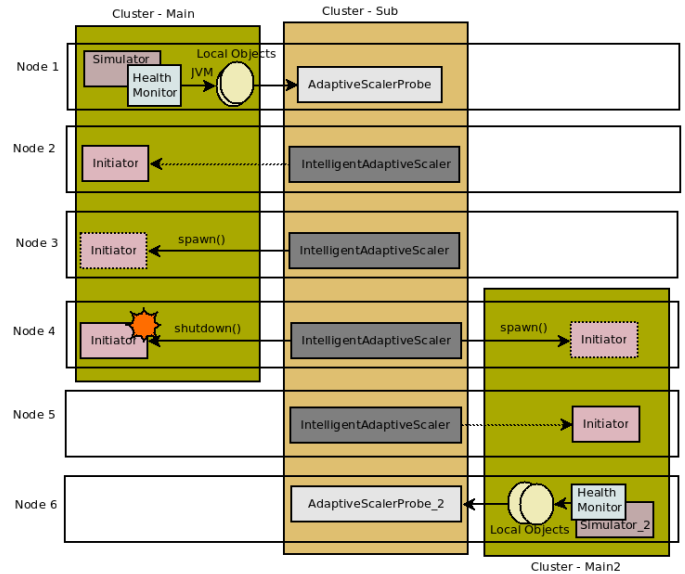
Cluster - Main

Cluster - Sub

Node 1

Simulator

Health Monitor

JVM

Local Objects

AdaptiveScalerProbe

Node 2

Initiator

IntelligentAdaptiveScaler

Node 3

Initiator

spawn()

IntelligentAdaptiveScaler

Node 4

Initiator

shutdown()

IntelligentAdaptiveScaler

spawn()

Initiator

Node 5

IntelligentAdaptiveScaler

Initiator

Node 6

AdaptiveScalerProbe_2

Local Objects

Health Monitor

Simulator_2

Cluster - Main2